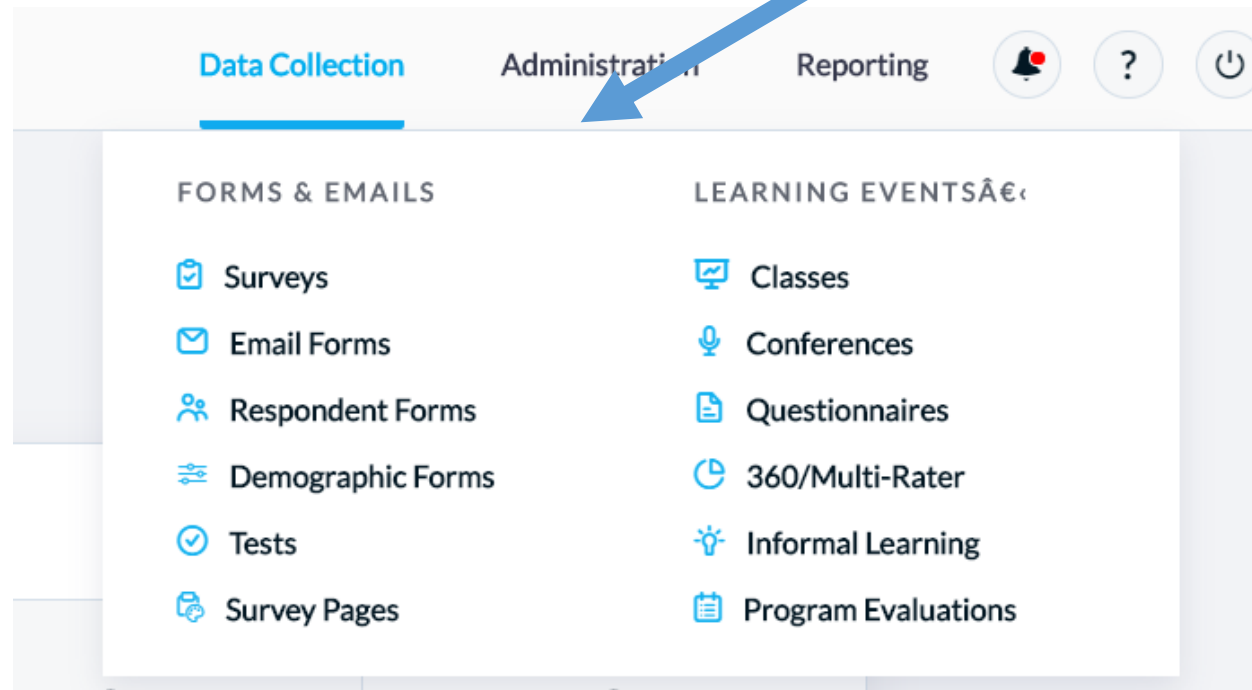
Data Collection Administration Reporting ?

FORMS & EMAILS

Surveys
Email Forms
Respondent Forms
Demographic Forms
Tests
Survey Pages

LEARNING EVENTSâ€‹

Classes
Conferences
Questionnaires
360/Multi-Rater
Informal Learning
Program Evaluations